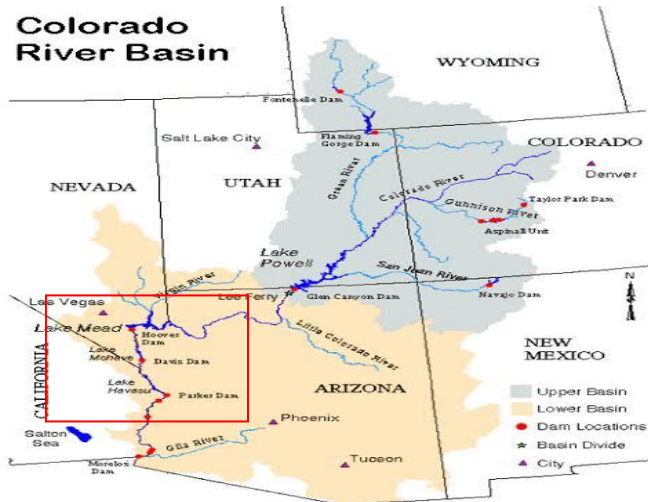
Colorado River Basin

WYOMING

Fontenelle Dam

Flaming Gorge Dam

Salt Lake City

COLORADO

NEVADA

UTAH

Green River

Colorado River

Denver

Taylor Park Dam

Gunnison River

Aspinall Unit

Lake Powell

San Juan River

Las Vegas

Virgin River

Lee Ferry

Glen Canyon Dam

Navajo Dam

N

Lake Mead

Hoover Dam

Little Colorado River

NEW MEXICO

Lake Mohave

Davis Dam

CALIFORNIA

Lake Havasu

Parker Dam

ARIZONA

Upper Basin

Lower Basin

Dam Locations

Basin Divide

City

Phoenix

Salton Sea

Gila River

Tucson

Morelos Dam